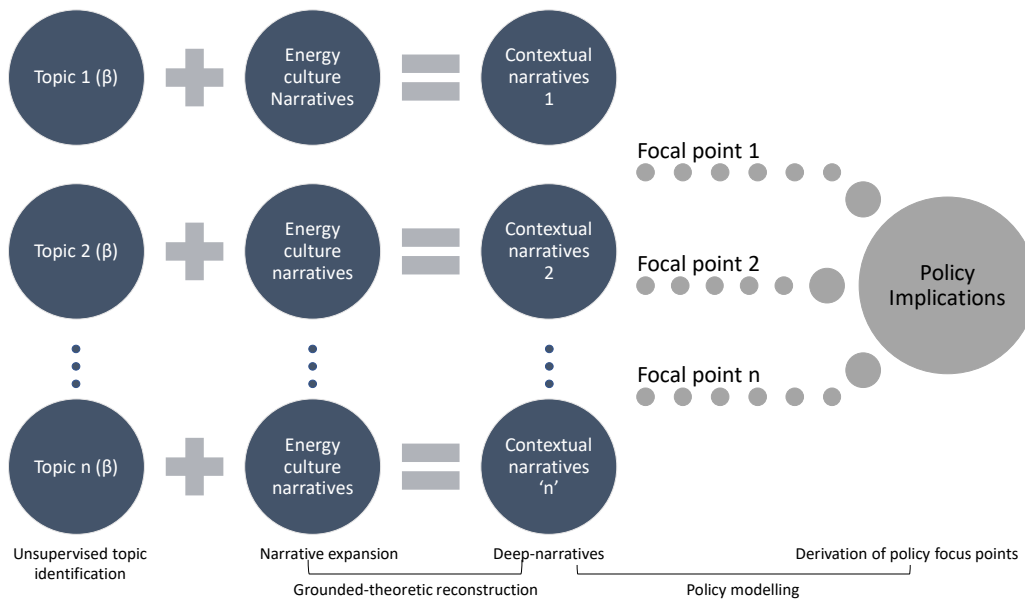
Topic 1 (β)

Energy culture Narratives

Contextual narratives 1

Focal point 1

Topic 2 (β)

Energy culture narratives

Contextual narratives 2

Focal point 2

Policy Implications

Focal point n

Topic n (β)

Energy culture narratives

Contextual narratives 'n'

Unsupervised topic identification

Narrative expansion

Deep-narratives

Derivation of policy focus points

Grounded-theoretic reconstruction

Policy modelling